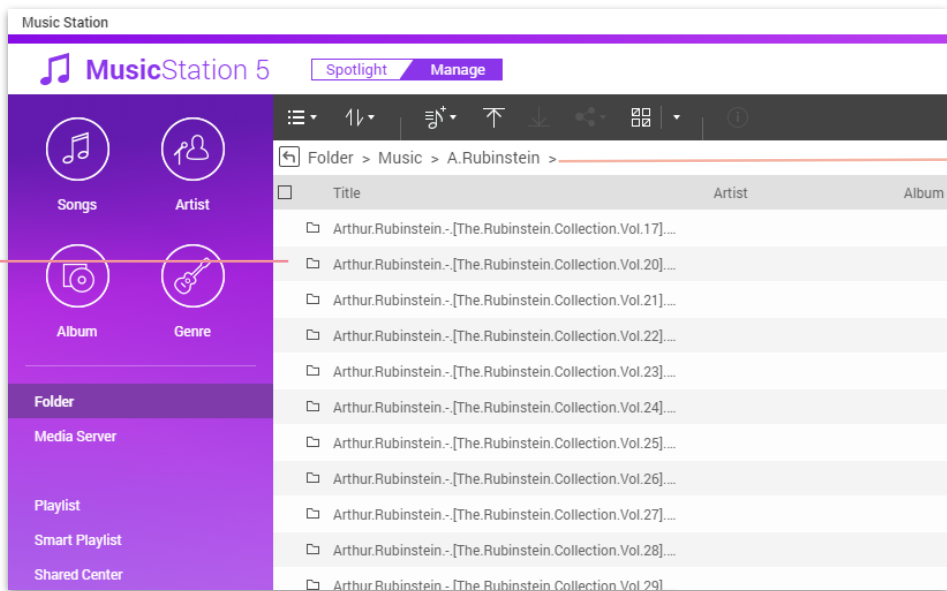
Music Station

MusicStation 5

Spotlight Manage

Songs

Artist

Album

Genre

Folder

Media Server

Playlist

Smart Playlist

Shared Center

Folder > Music > A.Rubinstein >

| Title | Artist | Album |
|---|---|---|
| Arthur.Rubinstein.-.[The.Rubinstein.Collection.Vol.17].... | | |
| Arthur.Rubinstein.-.[The.Rubinstein.Collection.Vol.20].... | | |
| Arthur.Rubinstein.-.[The.Rubinstein.Collection.Vol.21].... | | |
| Arthur.Rubinstein.-.[The.Rubinstein.Collection.Vol.22].... | | |
| Arthur.Rubinstein.-.[The.Rubinstein.Collection.Vol.23].... | | |
| Arthur.Rubinstein.-.[The.Rubinstein.Collection.Vol.24].... | | |
| Arthur.Rubinstein.-.[The.Rubinstein.Collection.Vol.25].... | | |
| Arthur.Rubinstein.-.[The.Rubinstein.Collection.Vol.26].... | | |
| Arthur.Rubinstein.-.[The.Rubinstein.Collection.Vol.27].... | | |
| Arthur.Rubinstein.-.[The.Rubinstein.Collection.Vol.28].... | | |
| Arthur.Rubinstein.-.[The.Rubinstein.Collection.Vol.29]... | | |